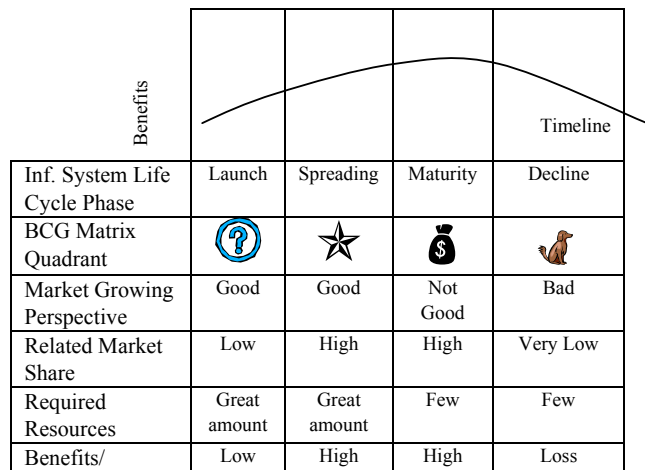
Benefits

Timeline

| Inf. System Life Cycle Phase | Launch | Spreading | Maturity | Decline |
|---|---|---|---|---|
| BCG Matrix Quadrant | ? | | $ | |
| Market Growing Perspective | Good | Good | Not Good | Bad |
| Related Market Share | Low | High | High | Very Low |
| Required Resources | Great amount | Great amount | Few | Few |
| Benefits/ | Low | High | High | Loss |